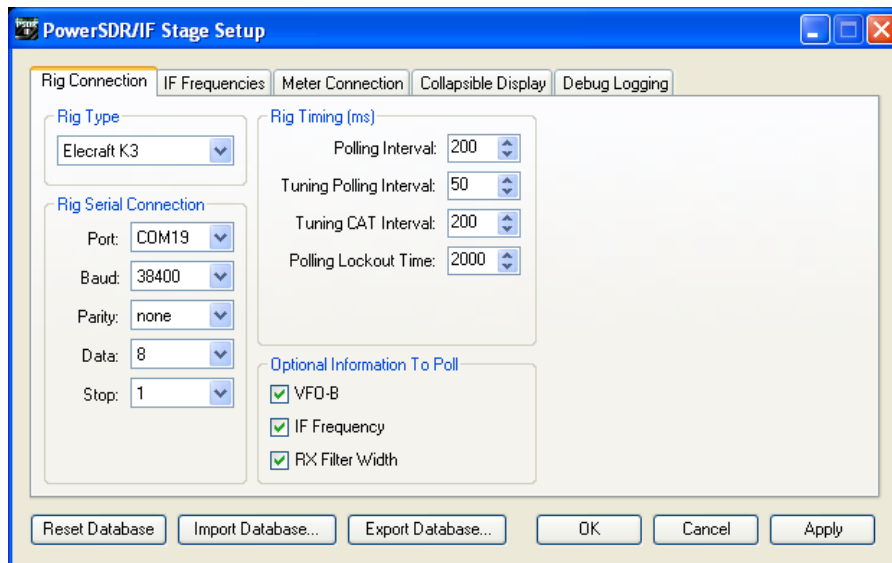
PowerSDR/IF Stage Setup

Rig Connection | IF Frequencies | Meter Connection | Collapsible Display | Debug Logging

Rig Type
Elecraft K3

Rig Serial Connection
Port: COM19
Baud: 38400
Parity: none
Data: 8
Stop: 1

Rig Timing (ms)
Polling Interval: 200
Tuning Polling Interval: 50
Tuning CAT Interval: 200
Polling Lockout Time: 2000

Optional Information To Poll
VFO-B
IF Frequency
RX Filter Width

Reset Database | Import Database... | Export Database... | OK | Cancel | Apply